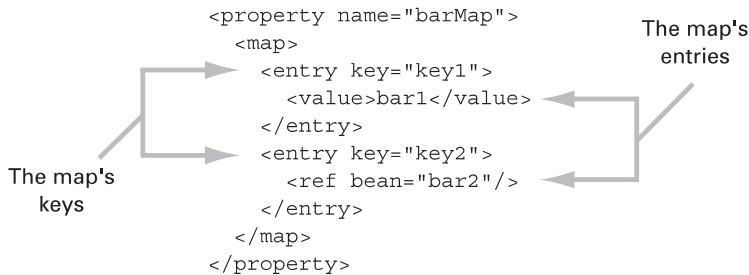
<property name="barMap">
  <map>
    <entry key="key1">
      <value>bar1</value>
    </entry>
    <entry key="key2">
      <ref bean="bar2"/>
    </entry>
  </map>
</property>

The map's entries

The map's keys